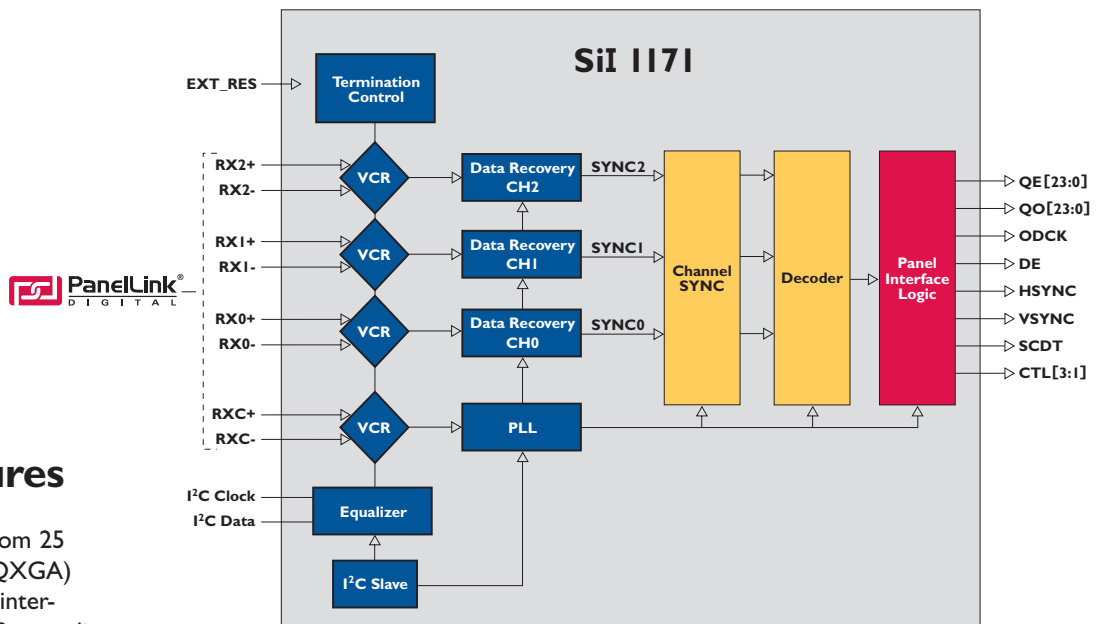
SiI 1171

EXT_RES

Termination Control

RX2+
RX2-
RX1+
RX1-
RX0+
RX0-
RXC+
RXC-

VCR
VCR
VCR
VCR

Data Recovery CH2
Data Recovery CH1
Data Recovery CH0
PLL

SYNC2
SYNC1
SYNC0

Channel SYNC

Decoder

Panel Interface Logic

QE[23:0]
QO[23:0]
ODCK
DE
HSYNC
VSYNC
SCDT
CTL[3:1]

PanelLink® DIGITAL

ures

om 25
QXGA)
inter-

I$^2$C Clock
I$^2$C Data
Equalizer
I$^2$C Slave